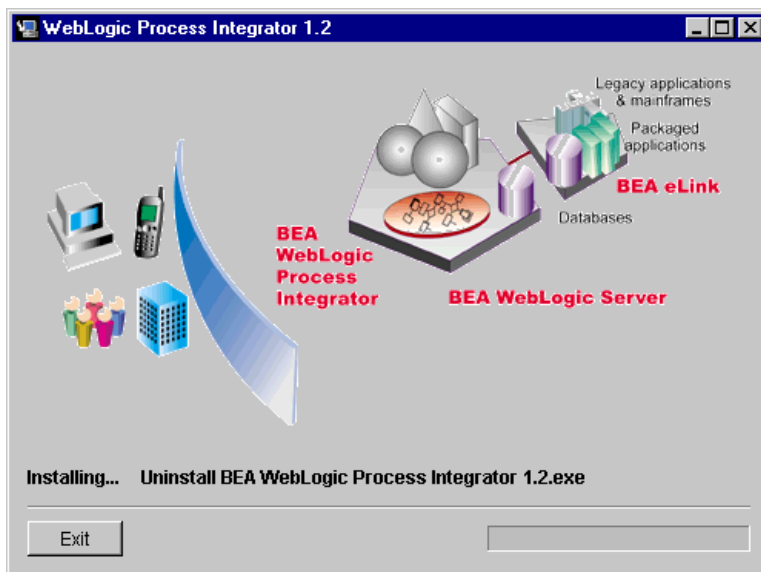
WebLogic Process Integrator 1.2

Legacy applications & mainframes

Packaged applications

BEA eLink

Databases

BEA WebLogic Process Integrator

BEA WebLogic Server

Installing... Uninstall BEA WebLogic Process Integrator 1.2.exe

Exit